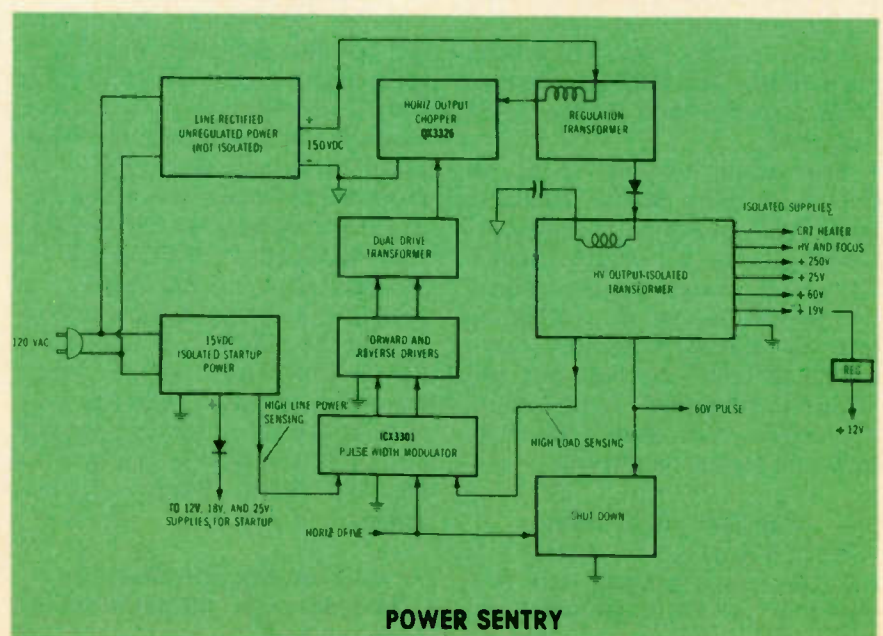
LINE RECTIFIED UNREGULATED POWER (NOT ISOLATED)

+

150VDC

−

HORIZ OUTPUT CHOPPER QX3326

REGULATION TRANSFORMER

ISOLATED SUPPLIES

CRT HEATER

HV AND FOCUS

+ 250V

+ 25V

+ 60V

+ 19V

HV OUTPUT-ISOLATED TRANSFORMER

DUAL DRIVE TRANSFORMER

FORWARD AND REVERSE DRIVERS

120 VAC

15VDC ISOLATED STARTUP POWER

+

HIGH LINE POWER SENSING

ICX3301 PULSE WIDTH MODULATOR

HIGH LOAD SENSING

60V PULSE

REG

+ 12V

TO 12V, 18V, AND 25V SUPPLIES FOR STARTUP

HORIZ DRIVE

SHUT DOWN

POWER SENTRY